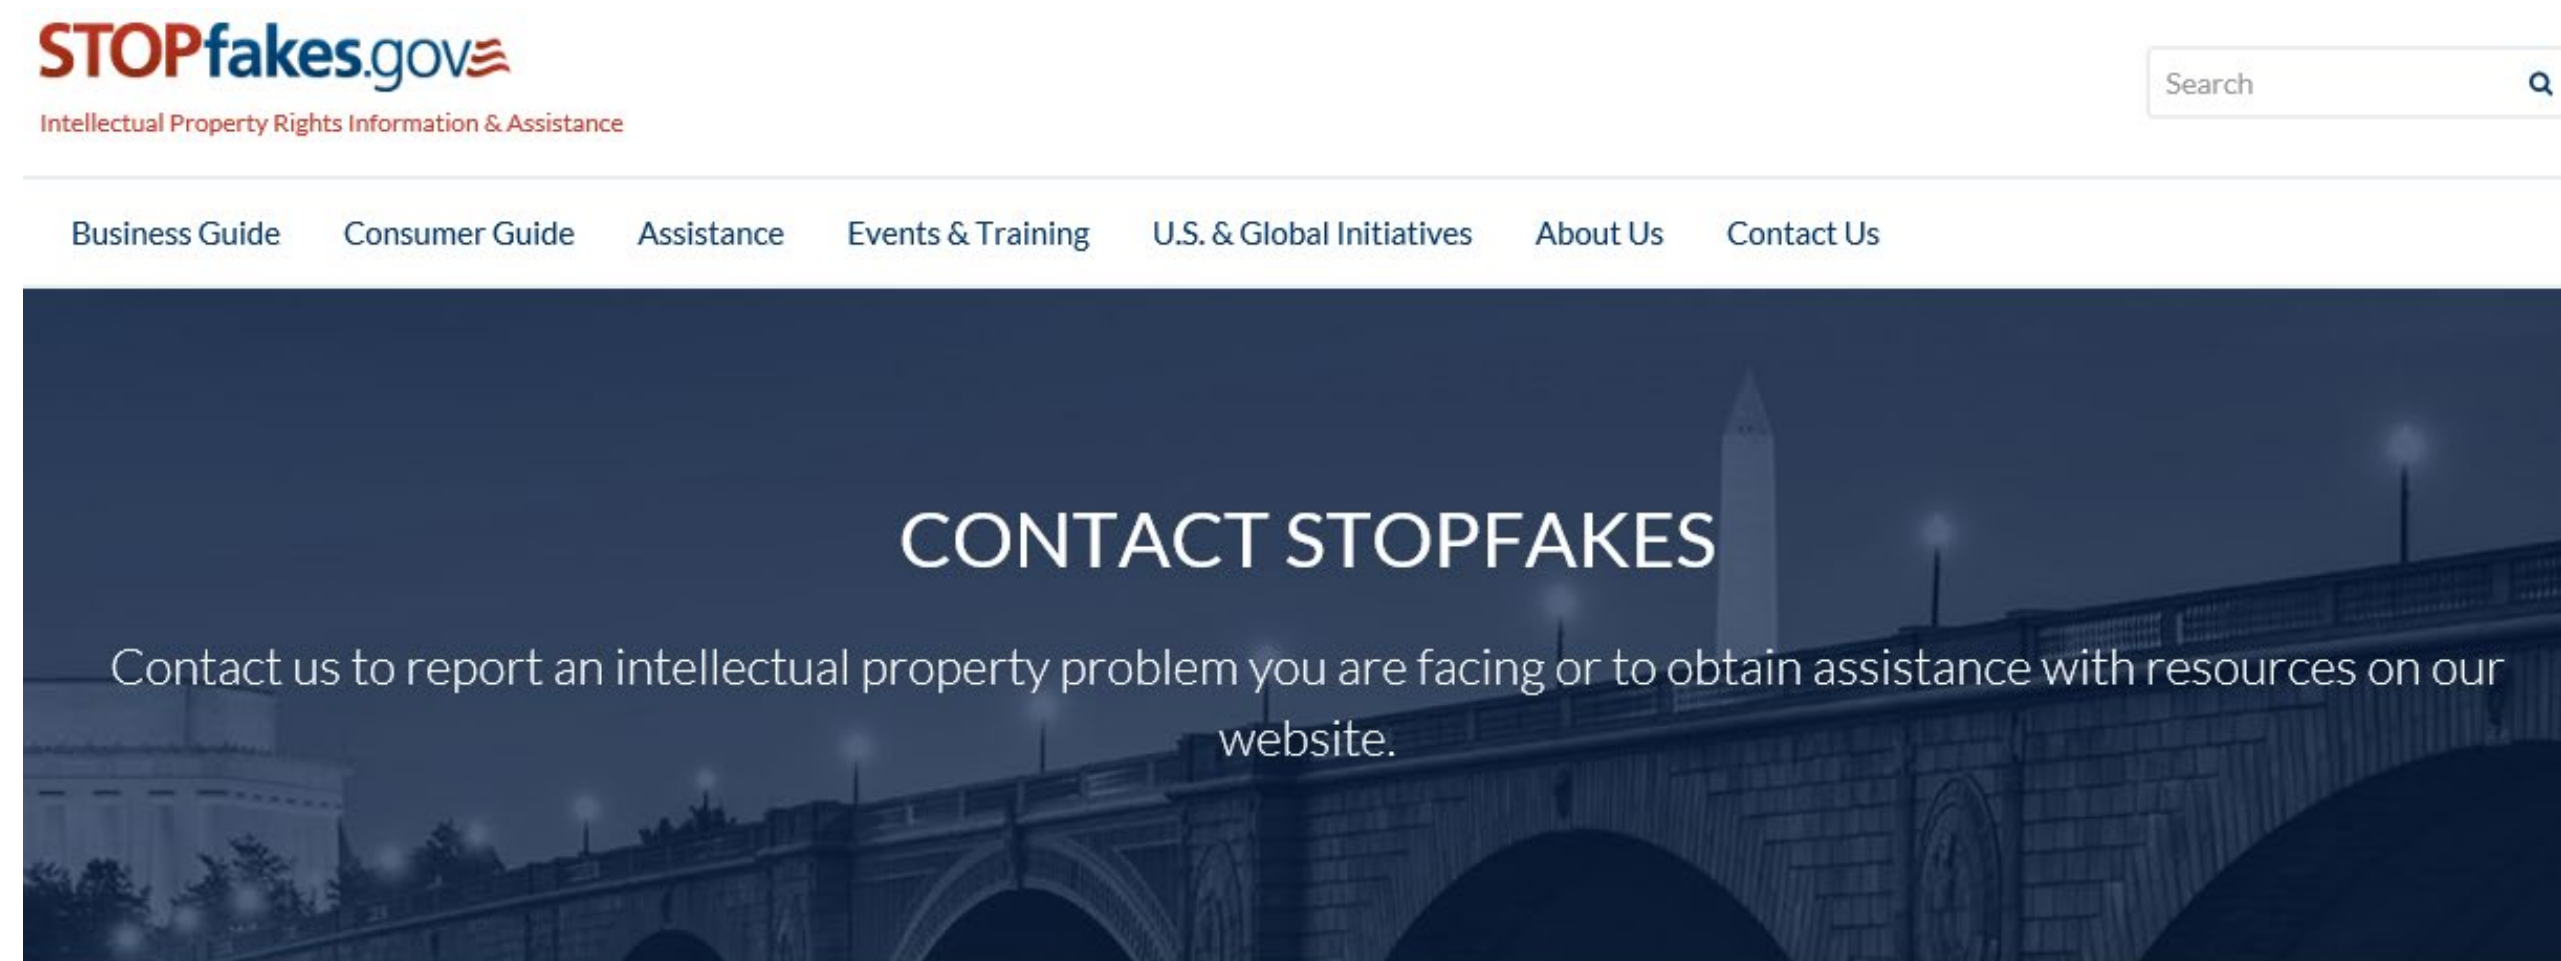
STOPfakes.gov

Intellectual Property Rights Information & Assistance

Search

Business Guide Consumer Guide Assistance Events & Training U.S. & Global Initiatives About Us Contact Us

CONTACT STOPFAKES

Contact us to report an intellectual property problem you are facing or to obtain assistance with resources on our website.